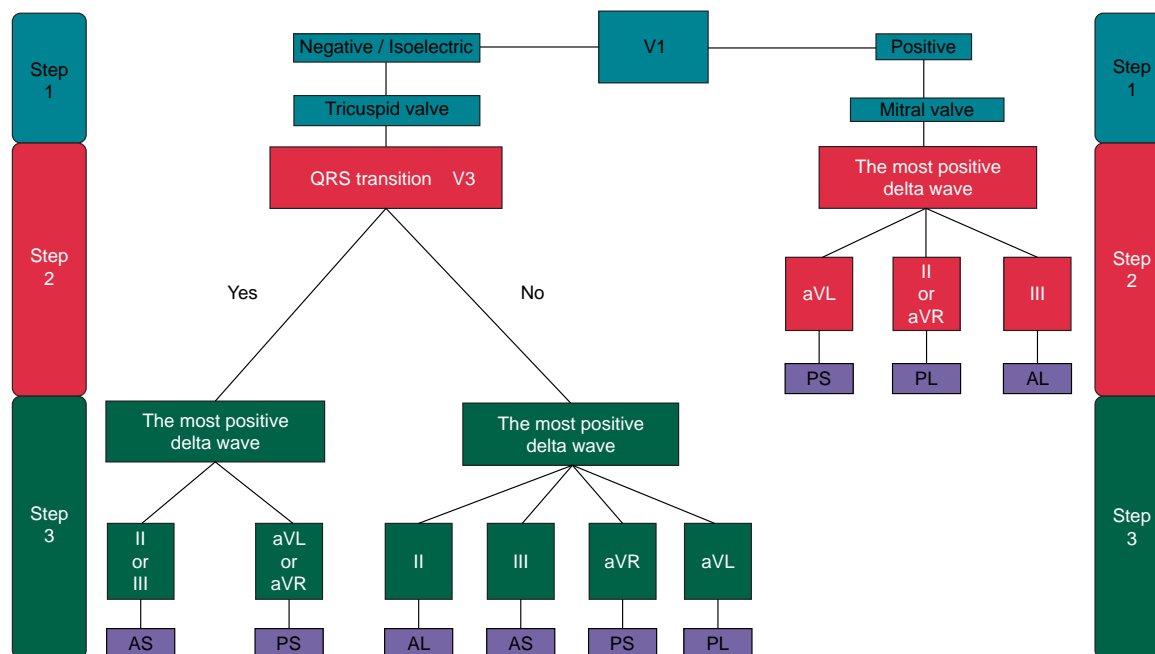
Step 1

Step 2

Step 3

V1

Negative / Isoelectric

Positive

Step 1

Tricuspid valve

Mitral valve

QRS transition V3

The most positive delta wave

Step 2

Yes

No

aVL

II or aVR

III

PS

PL

AL

The most positive delta wave

The most positive delta wave

Step 3

II or III

aVL or aVR

II

III

aVR

aVL

AS

PS

AL

AS

PS

PL